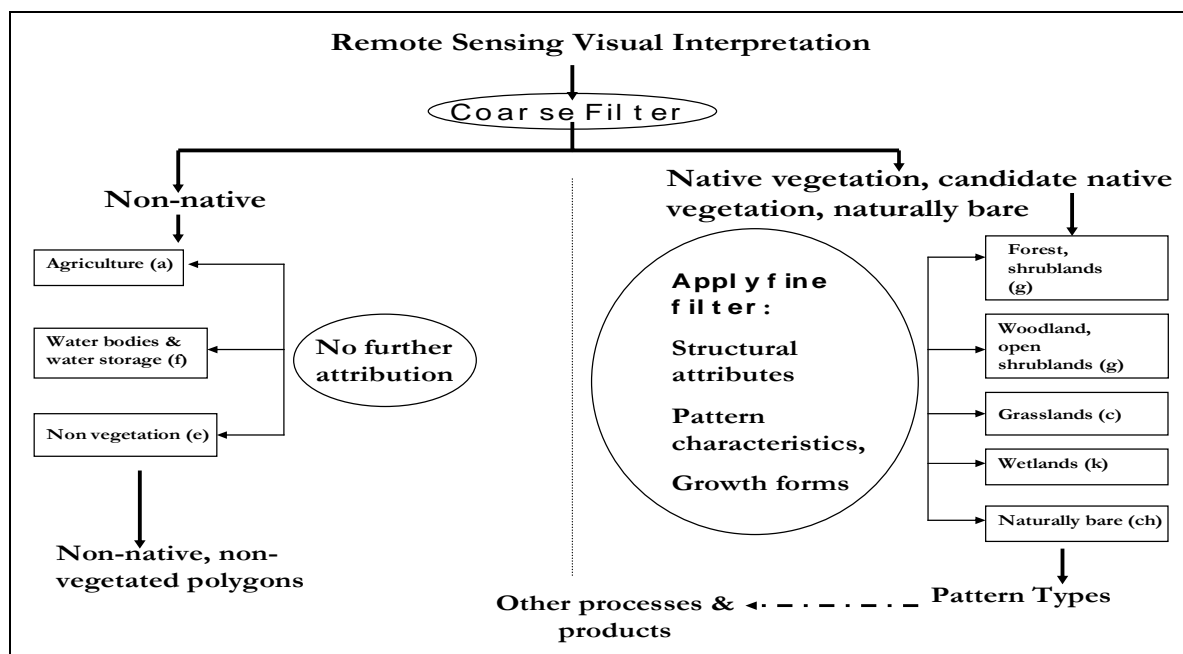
Remote Sensing Visual Interpretation

Coarse Filter

Non-native

Agriculture (a)

Water bodies & water storage (f)

Non vegetation (e)

No further attribution

Non-native, non-vegetated polygons

Native vegetation, candidate native vegetation, naturally bare

Apply fine filter:

Structural attributes

Pattern characteristics,

Growth forms

Forest, shrublands (g)

Woodland, open shrublands (g)

Grasslands (c)

Wetlands (k)

Naturally bare (ch)

Pattern Types

Other processes & products